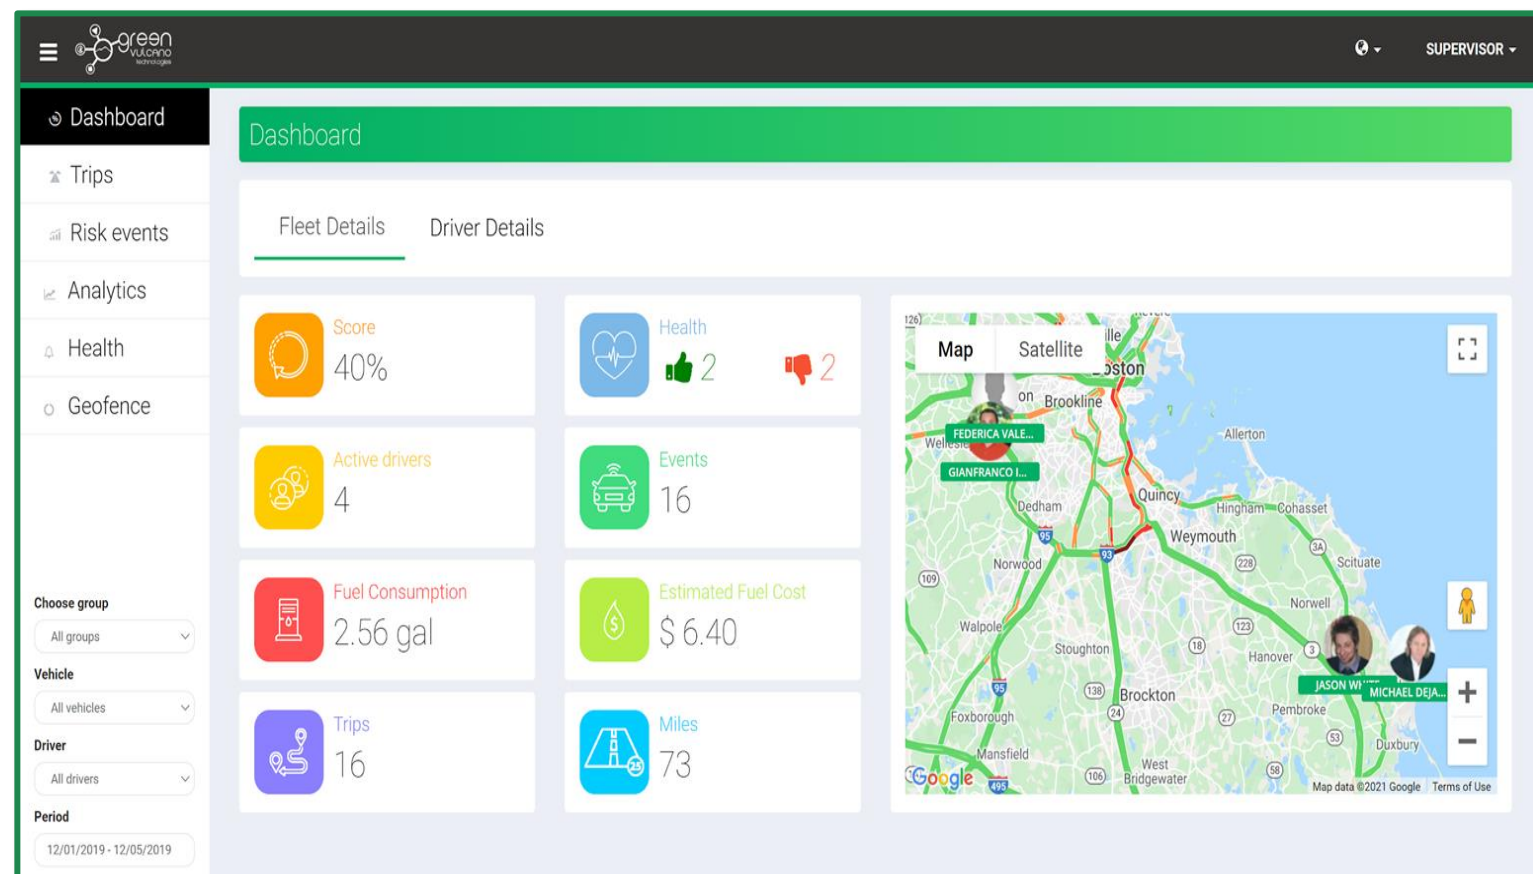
green vulcano technologies

SUPERVISOR

Dashboard
Trips
Risk events
Analytics
Health
Geofence

Choose group
All groups
Vehicle
All vehicles
Driver
All drivers
Period
12/01/2019 - 12/05/2019

Dashboard

Fleet Details
Driver Details

Score
40%

Health
2
2

Active drivers
4

Events
16

Fuel Consumption
2.56 gal

Estimated Fuel Cost
$ 6.40

Trips
16

Miles
73

Map
Satellite
Boston
Brookline
FEDERICA VALE...
GIANFRANCO I...
Allerton
Quincy
Dedham
Hingham
Cohasset
Weymouth
Norwood
Scituate
Norwell
Walpole
Stoughton
Hanover
JASON W...
MICHAEL DEJA...
Brockton
Pembroke
Foxborough
Mansfield
West Bridgewater
Duxbury
Google
Map data ©2021 Google
Terms of Use